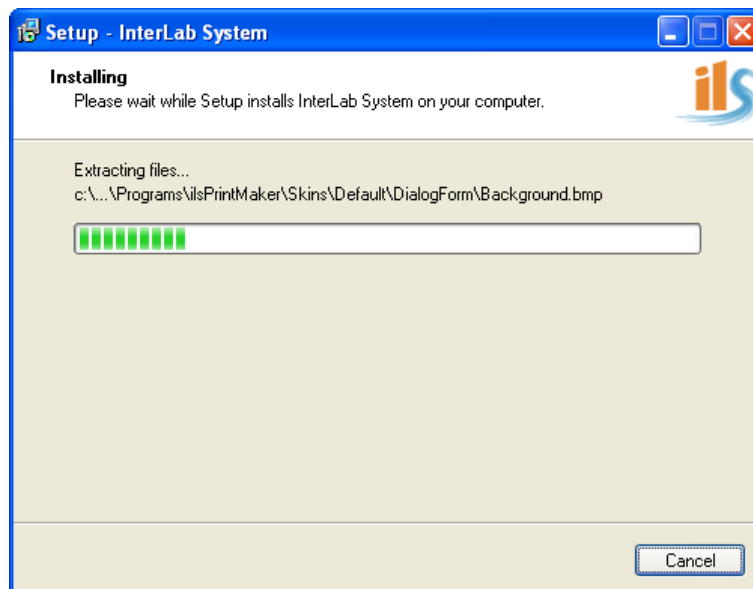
Setup - InterLab System

Installing
Please wait while Setup installs InterLab System on your computer.

ils

Extracting files...
c:\...\Programs\ilsPrintMaker\Skins\Default\DialogForm\Background.bmp

Cancel